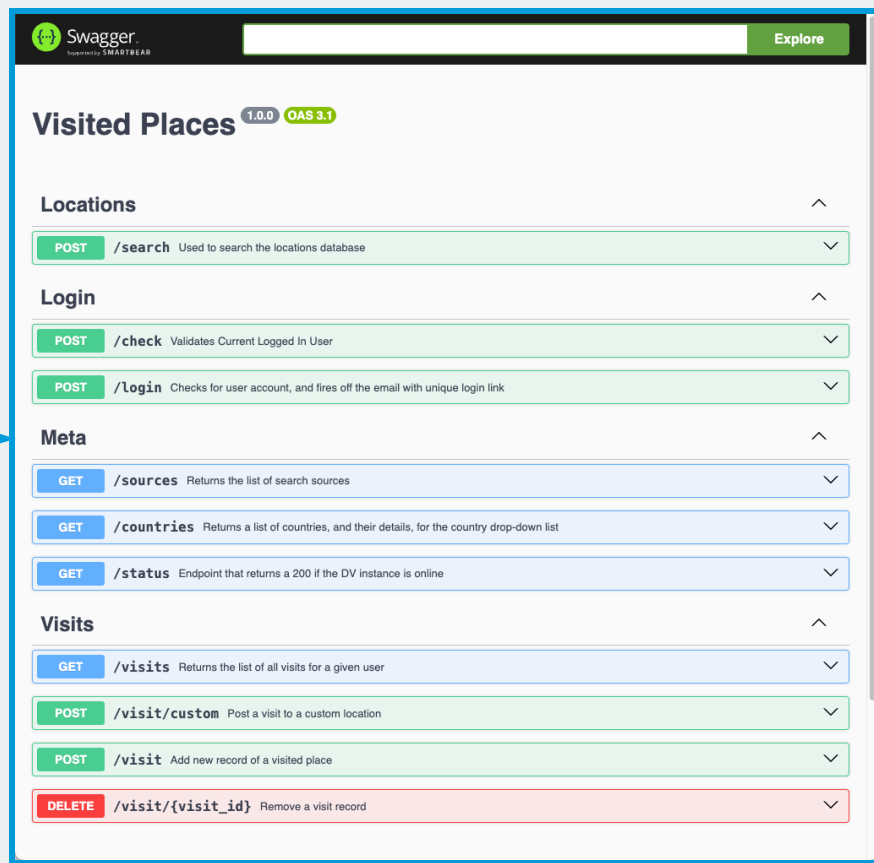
Swagger
Supported by SMARTBEAR

Explore

Visited Places 1.0.0 OAS 3.1

Locations

POST /search Used to search the locations database

Login

POST /check Validates Current Logged In User

POST /login Checks for user account, and fires off the email with unique login link

Meta

GET /sources Returns the list of search sources

GET /countries Returns a list of countries, and their details, for the country drop-down list

GET /status Endpoint that returns a 200 if the DV instance is online

Visits

GET /visits Returns the list of all visits for a given user

POST /visit/custom Post a visit to a custom location

POST /visit Add new record of a visited place

DELETE /visit/{visit_id} Remove a visit record